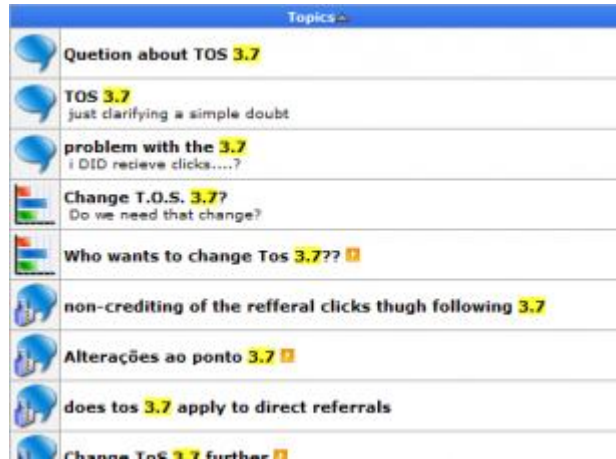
Topics

Quetion about TOS 3.7

TOS 3.7
just clarifying a simple doubt

problem with the 3.7
i DID recieve clicks....?

Change T.O.S. 3.7?
Do we need that change?

Who wants to change Tos 3.7??

non-crediting of the refferal clicks thugh following 3.7

Alterações ao ponto 3.7

does tos 3.7 apply to direct referrals

Change ToS 3.7 further